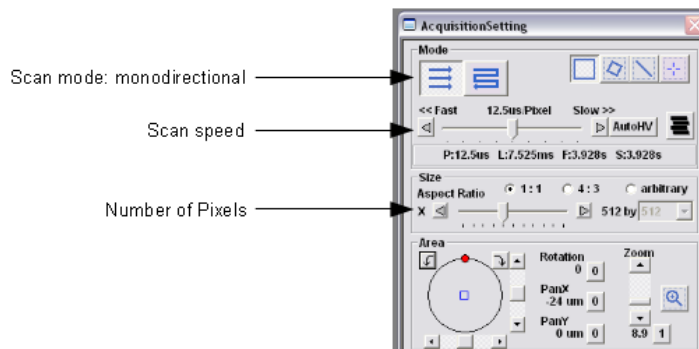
Scan mode: monodirectional

Scan speed

Number of Pixels

AcquisitionSetting

Mode

<< Fast 12.5us/Pixel Slow >>

AutoHV

P:12.5us L:7.525ms F:3.928s S:3.928s

Size

Aspect Ratio 1 : 1 4 : 3 arbitrary

X 512 by 512

Area

Rotation 0 0

PanX -24 um 0

PanY 0 um 0

Zoom

8.9 1